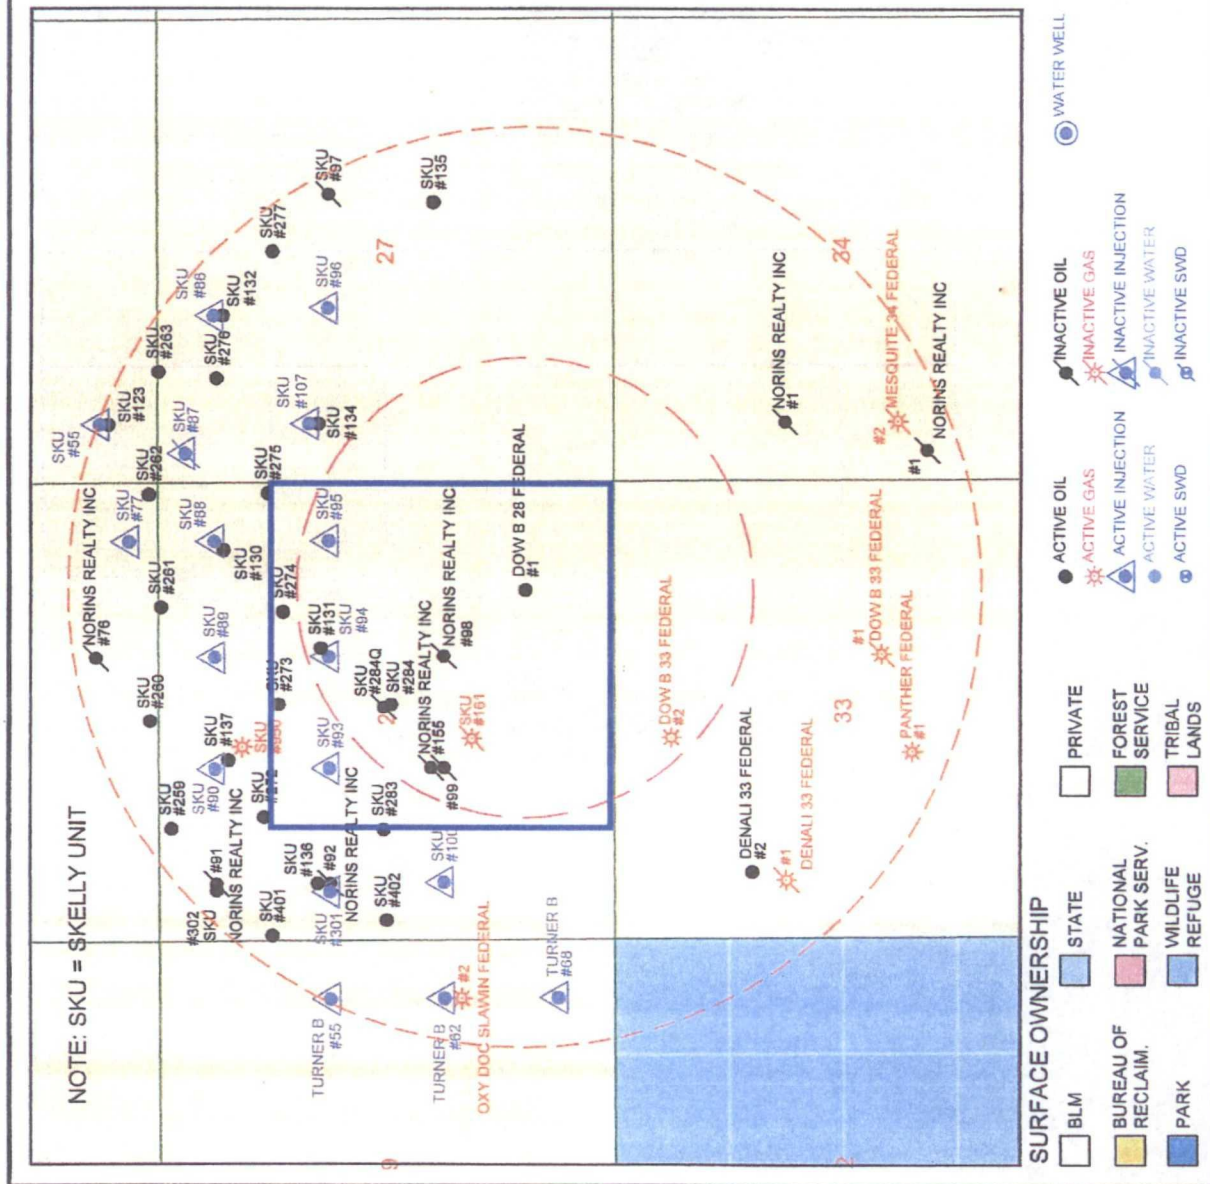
NOTE: SKU = SKELLY UNIT

SKU #55
SKU #123
SKU #263
SKU #86
SKU #132
SKU #277
SKU #97
SKU #135
SKU #282
SKU #87
SKU #276
SKU #107
SKU #134
SKU #96
27
34
SKU #275
SKU #77
SKU #88
SKU #130
SKU #95
NORINS REALTY INC #78
SKU #261
SKU #89
SKU #274
SKU #131
SKU #94
NORINS REALTY INC #98
NORINS REALTY INC
DOW B 28 FEDERAL #1
NORINS REALTY INC #1
MESQUITE 34 FEDERAL #2
NORINS REALTY INC #1
SKU #260
SKU #273
SKU #284Q
SKU #284
SKU #161
NORINS REALTY INC #155
SKU #137
SKU
SKU #93
SKU #259
SKU #90
SKU
SKU #283
#99
NORINS REALTY INC
DOW B 33 FEDERAL #2
DOW B 33 FEDERAL #1
PANTHER FEDERAL #1
33
DENALI 33 FEDERAL #2
DENALI 33 FEDERAL #1
NORINS REALTY INC #91
SKU #136
#92
SKU #302
SKU #401
SKU #301
SKU #402
SKU #100
TURNER B #55
TURNER B #82
OXY DOC SLAWIN FEDERAL #2
TURNER B #68

SURFACE OWNERSHIP
BLM
STATE
PRIVATE
BUREAU OF RECLAIM.
NATIONAL PARK SERV.
FOREST SERVICE
PARK
WILDLIFE REFUGE
TRIBAL LANDS

ACTIVE OIL
ACTIVE GAS
ACTIVE INJECTION
ACTIVE WATER
ACTIVE SWD
INACTIVE OIL
INACTIVE GAS
INACTIVE INJECTION
INACTIVE WATER
INACTIVE SWD
WATER WELL